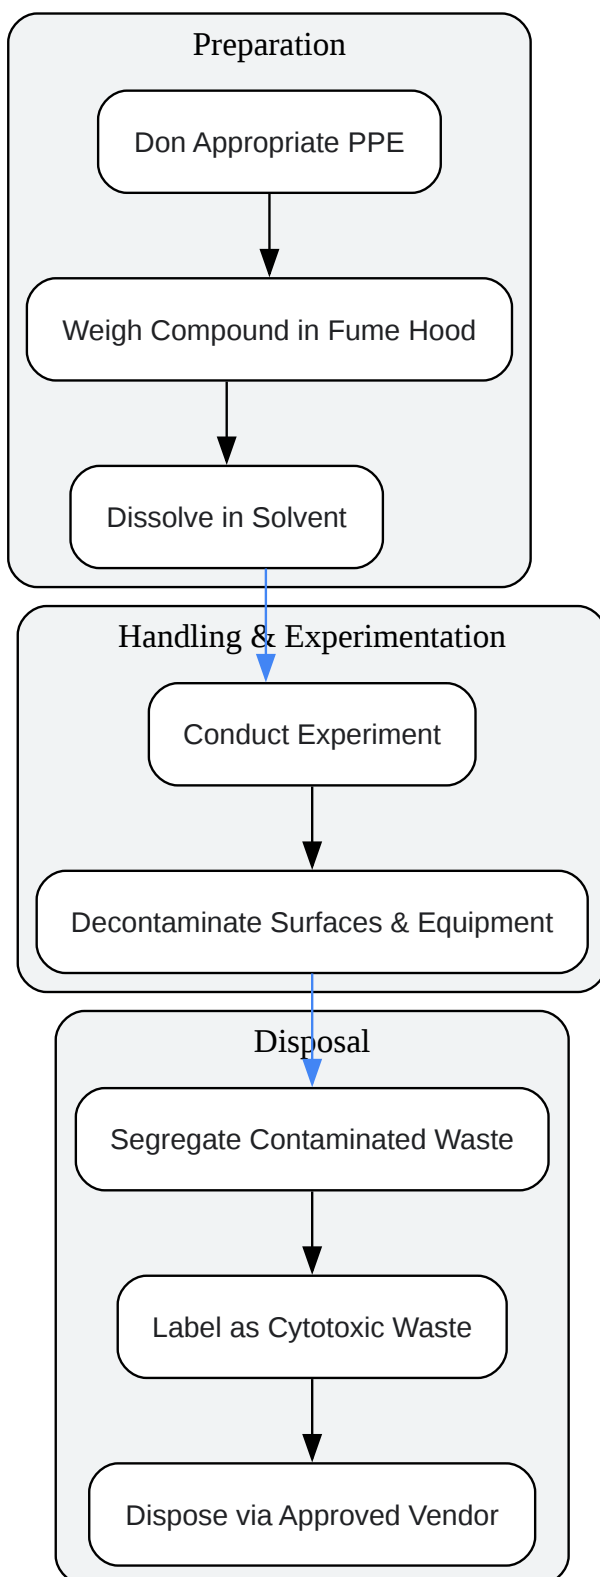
Preparation

Don Appropriate PPE

Weigh Compound in Fume Hood

Dissolve in Solvent

Handling & Experimentation

Conduct Experiment

Decontaminate Surfaces & Equipment

Disposal

Segregate Contaminated Waste

Label as Cytotoxic Waste

Dispose via Approved Vendor